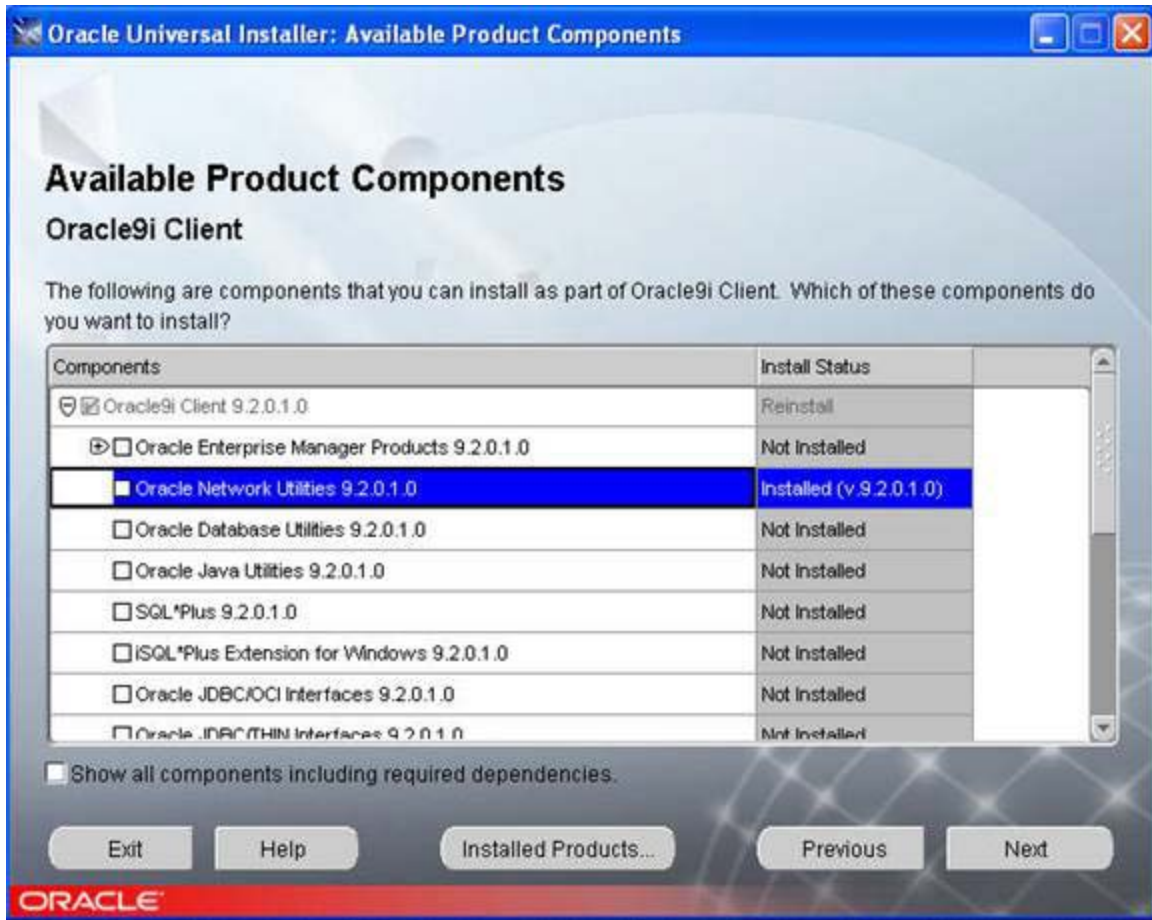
Oracle Universal Installer: Available Product Components

Available Product Components

Oracle9i Client

The following are components that you can install as part of Oracle9i Client. Which of these components do you want to install?

| Components | Install Status |
|---|---|
| Oracle9i Client 9.2.0.1.0 | Reinstall |
| Oracle Enterprise Manager Products 9.2.0.1.0 | Not Installed |
| Oracle Network Utilities 9.2.0.1.0 | Installed (v.9.2.0.1.0) |
| Oracle Database Utilities 9.2.0.1.0 | Not Installed |
| Oracle Java Utilities 9.2.0.1.0 | Not Installed |
| SQL*Plus 9.2.0.1.0 | Not Installed |
| iSQL*Plus Extension for Windows 9.2.0.1.0 | Not Installed |
| Oracle JDBC/OCI Interfaces 9.2.0.1.0 | Not Installed |
| Oracle JDBC/THIN Interfaces 9.2.0.1.0 | Not Installed |

Show all components including required dependencies.

Exit Help Installed Products... Previous Next

ORACLE